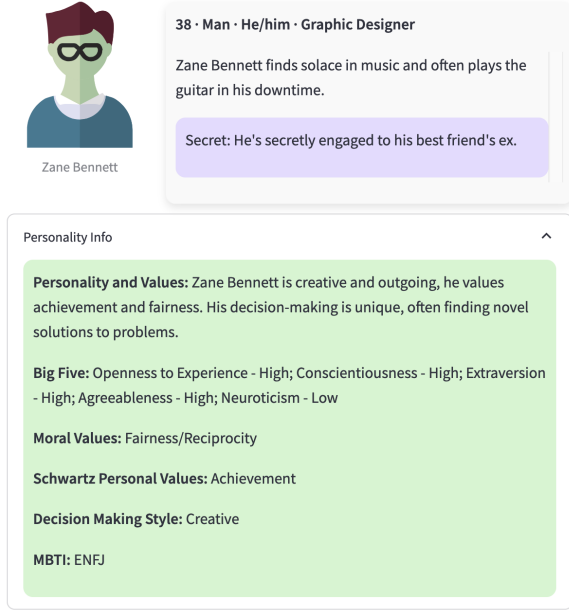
Zane Bennett

38 · Man · He/him · Graphic Designer

Zane Bennett finds solace in music and often plays the guitar in his downtime.

Secret: He's secretly engaged to his best friend's ex.

Personality Info

**Personality and Values:** Zane Bennett is creative and outgoing, he values achievement and fairness. His decision-making is unique, often finding novel solutions to problems.

**Big Five:** Openness to Experience - High; Conscientiousness - High; Extraversion - High; Agreeableness - High; Neuroticism - Low

**Moral Values:** Fairness/Reciprocity

**Schwartz Personal Values:** Achievement

**Decision Making Style:** Creative

**MBTI:** ENFJ